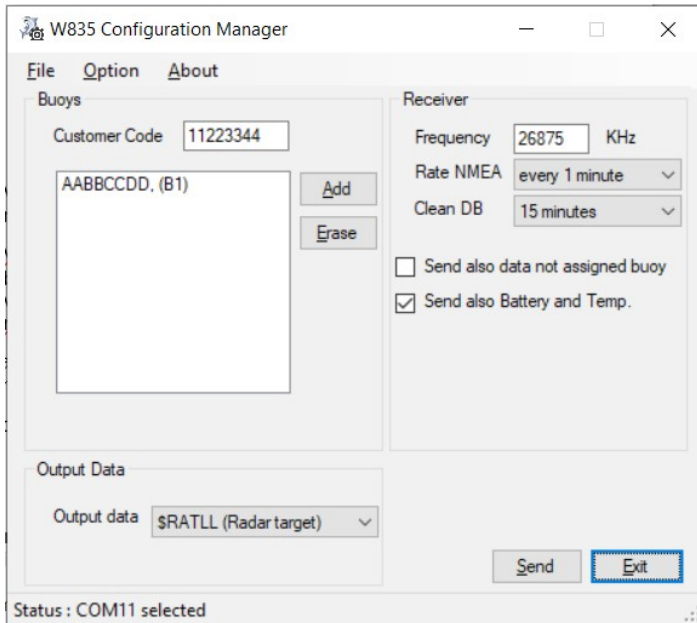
W835 Configuration Manager

File Option About

Buoys

Customer Code 11223344

AABBCCDD, (B1)

Add

Erase

Receiver

Frequency 26875 KHz

Rate NMEA every 1 minute

Clean DB 15 minutes

Send also data not assigned buoy

Send also Battery and Temp.

Output Data

Output data $RATLL (Radar target)

Send

Exit

Status : COM11 selected